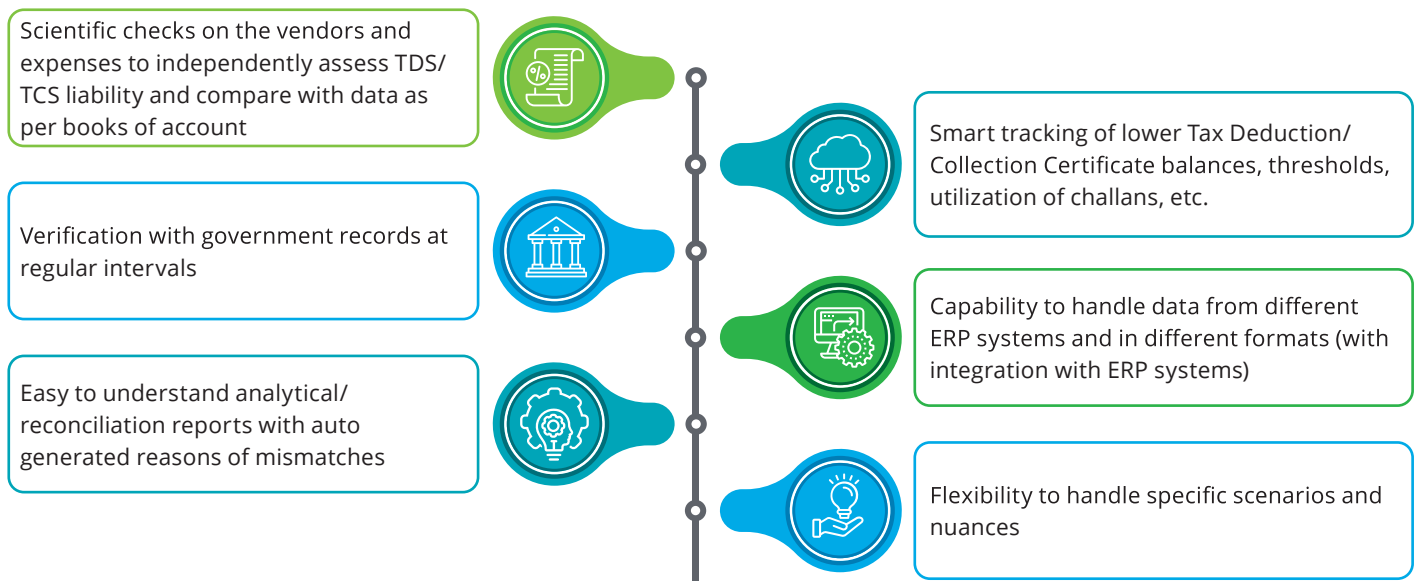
Scientific checks on the vendors and expenses to independently assess TDS/ TCS liability and compare with data as per books of account

Smart tracking of lower Tax Deduction/ Collection Certificate balances, thresholds, utilization of challans, etc.

Verification with government records at regular intervals

Capability to handle data from different ERP systems and in different formats (with integration with ERP systems)

Easy to understand analytical/ reconciliation reports with auto generated reasons of mismatches

Flexibility to handle specific scenarios and nuances